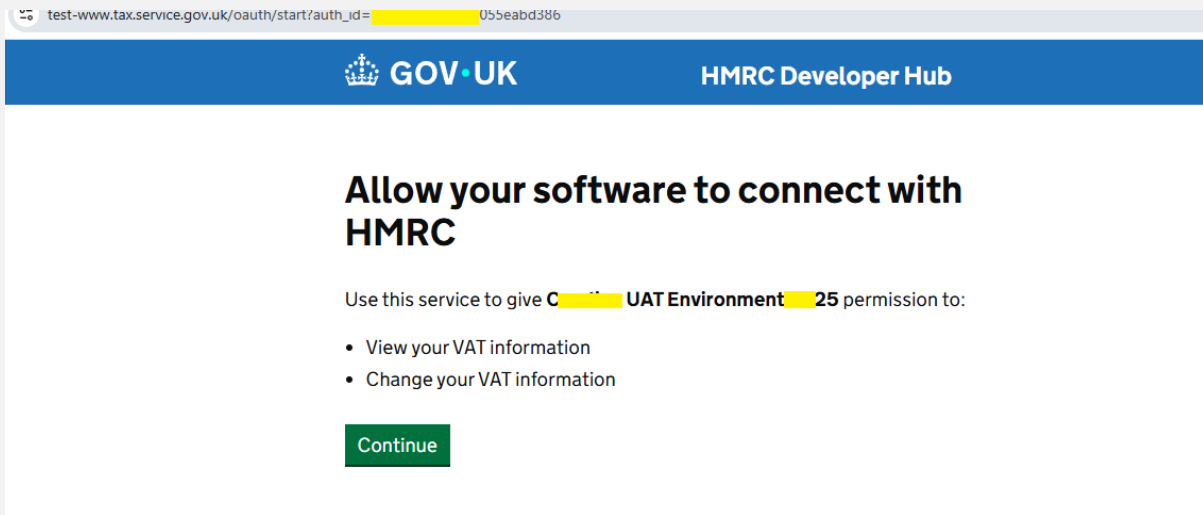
test-www.tax.service.gov.uk/oauth/start?auth_id=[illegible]055eabd386

GOV•UK

HMRC Developer Hub

Allow your software to connect with HMRC

Use this service to give C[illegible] UAT Environment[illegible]25 permission to:

- View your VAT information
- Change your VAT information

Continue